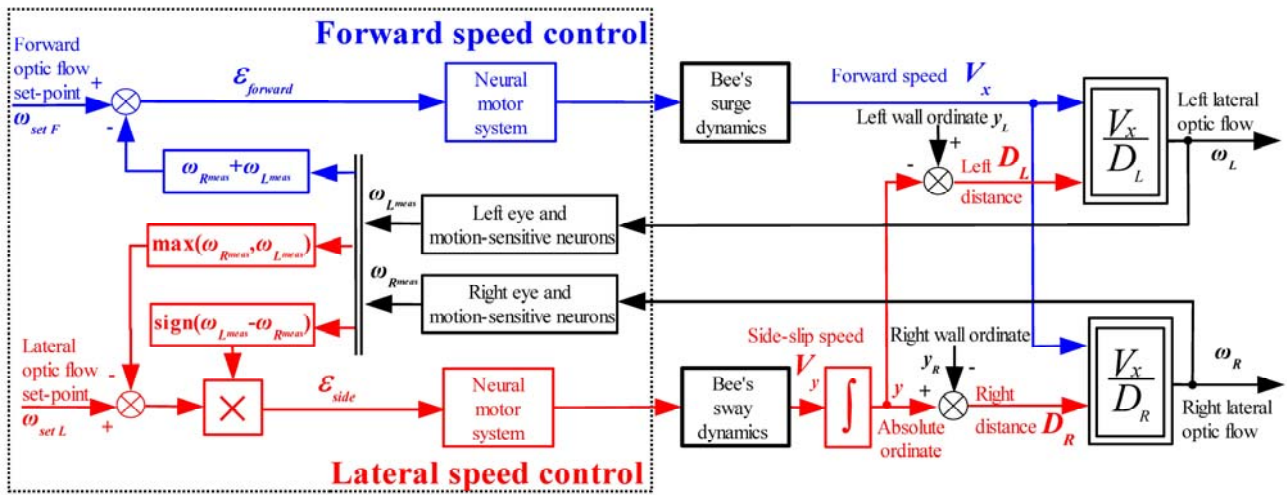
Forward speed control

Forward optic flow set-point
$\omega_{set\,F}$
+
-
$\varepsilon_{forward}$
Neural motor system
Bee's surge dynamics
Forward speed $V_x$
Left wall ordinate $y_L$
+
-
Left distance $D_L$
$\frac{V_x}{D_L}$
Left lateral optic flow
$\omega_L$
$\omega_{R_{meas}}+\omega_{L_{meas}}$
$\omega_{L_{meas}}$
Left eye and motion-sensitive neurons
$\max(\omega_{R_{meas}},\omega_{L_{meas}})$
$\omega_{R_{meas}}$
Right eye and motion-sensitive neurons
$\mathrm{sign}(\omega_{L_{meas}}-\omega_{R_{meas}})$
Side-slip speed
$V_y$
Right wall ordinate
$y_R$
-
$\frac{V_x}{D_R}$
$\omega_R$
Lateral optic flow set-point
$\omega_{set\,L}$
-
+
$\times$
$\varepsilon_{side}$
Neural motor system
Bee's sway dynamics
$\int$
$y$
+
Absolute ordinate
Right distance $D_R$
Right lateral optic flow

Lateral speed control